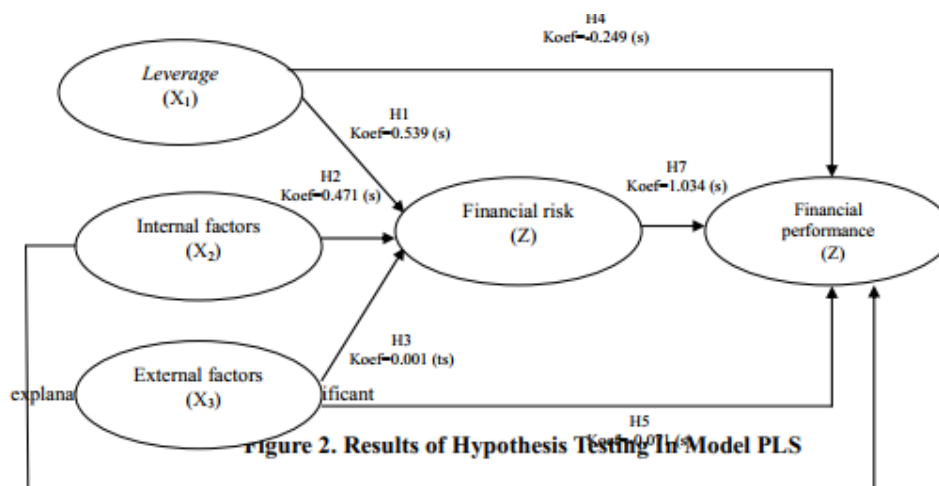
H4
Koef=-0.249 (s)

*Leverage*
($X_1$)

H1
Koef=0.539 (s)

H2
Koef=0.471 (s)

H7
Koef=1.034 (s)

Internal factors
($X_2$)

Financial risk
(Z)

Financial performance
(Z)

H3
Koef=0.001 (ts)

explana

External factors
($X_3$)

ificant

H5
Koef=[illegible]

Figure 2. Results of Hypothesis Testing In Model PLS